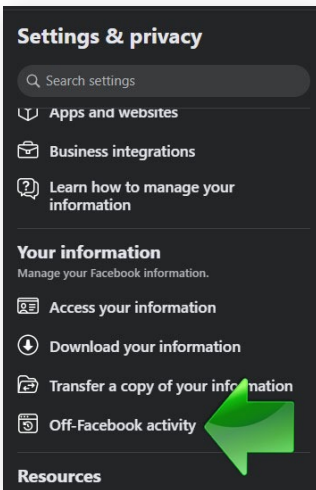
Settings & privacy

Search settings

Apps and websites

Business integrations

Learn how to manage your information

Your information
Manage your Facebook information.

Access your information

Download your information

Transfer a copy of your info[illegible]ation

Off-Facebook activity

Resources